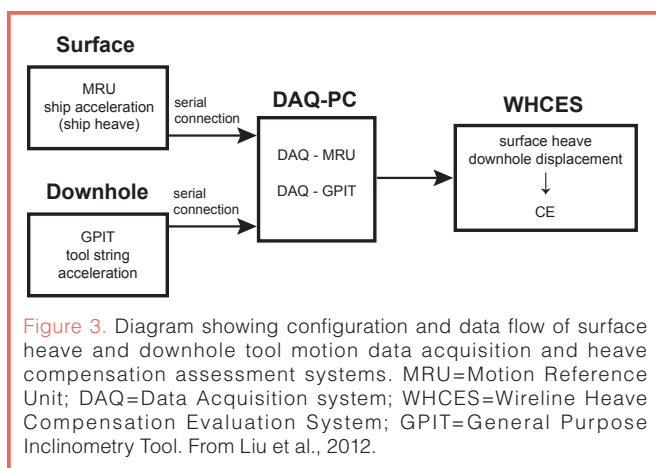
Surface

MRU
ship acceleration
(ship heave)

serial connection

DAQ-PC

DAQ - MRU

DAQ - GPIT

WHCES

surface heave
downhole displacement
↓
CE

Downhole

serial connection

GPIT
tool string
acceleration

Figure 3. Diagram showing configuration and data flow of surface heave and downhole tool motion data acquisition and heave compensation assessment systems. MRU=Motion Reference Unit; DAQ=Data Acquisition system; WHCES=Wireline Heave Compensation Evaluation System; GPIT=General Purpose Inclinometry Tool. From Liu et al., 2012.